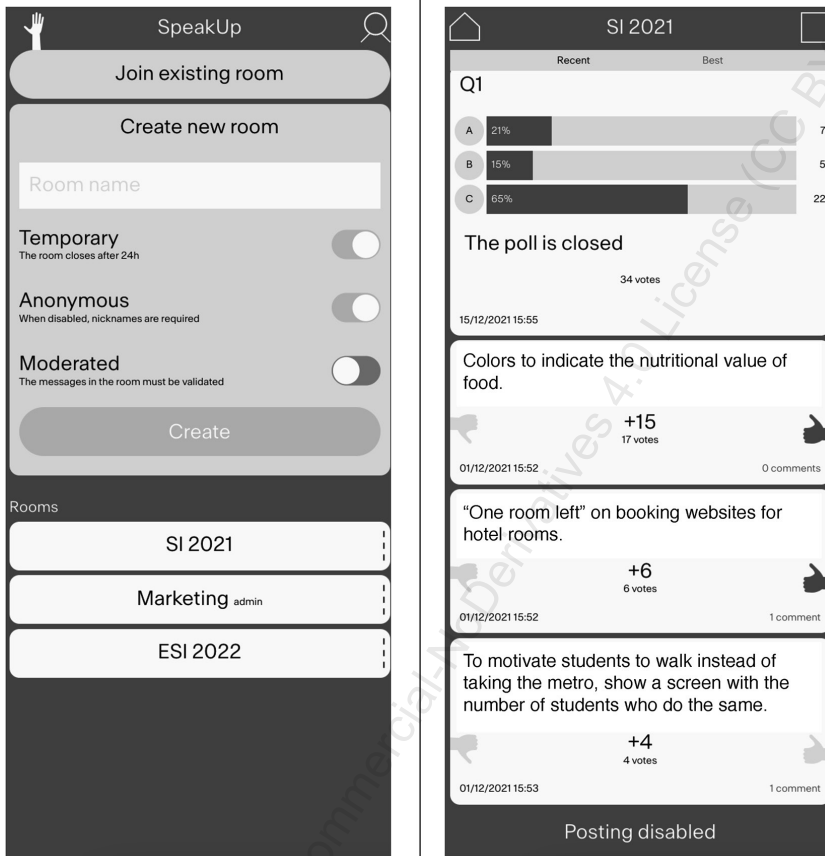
SpeakUp

Join existing room

Create new room

Room name

Temporary
The room closes after 24h

Anonymous
When disabled, nicknames are required

Moderated
The messages in the room must be validated

Create

Rooms

SI 2021

Marketing admin

ESI 2022

SI 2021

Recent Best

Q1

A 21% 7

B 15% 5

C 65% 22

The poll is closed

34 votes

15/12/2021 15:55

Colors to indicate the nutritional value of food.

+15
17 votes

01/12/2021 15:52 0 comments

"One room left" on booking websites for hotel rooms.

+6
6 votes

01/12/2021 15:52 1 comment

To motivate students to walk instead of taking the metro, show a screen with the number of students who do the same.

+4
4 votes

01/12/2021 15:53 1 comment

Posting disabled

Commercial-NoDerivatives 4.0 License (CC B